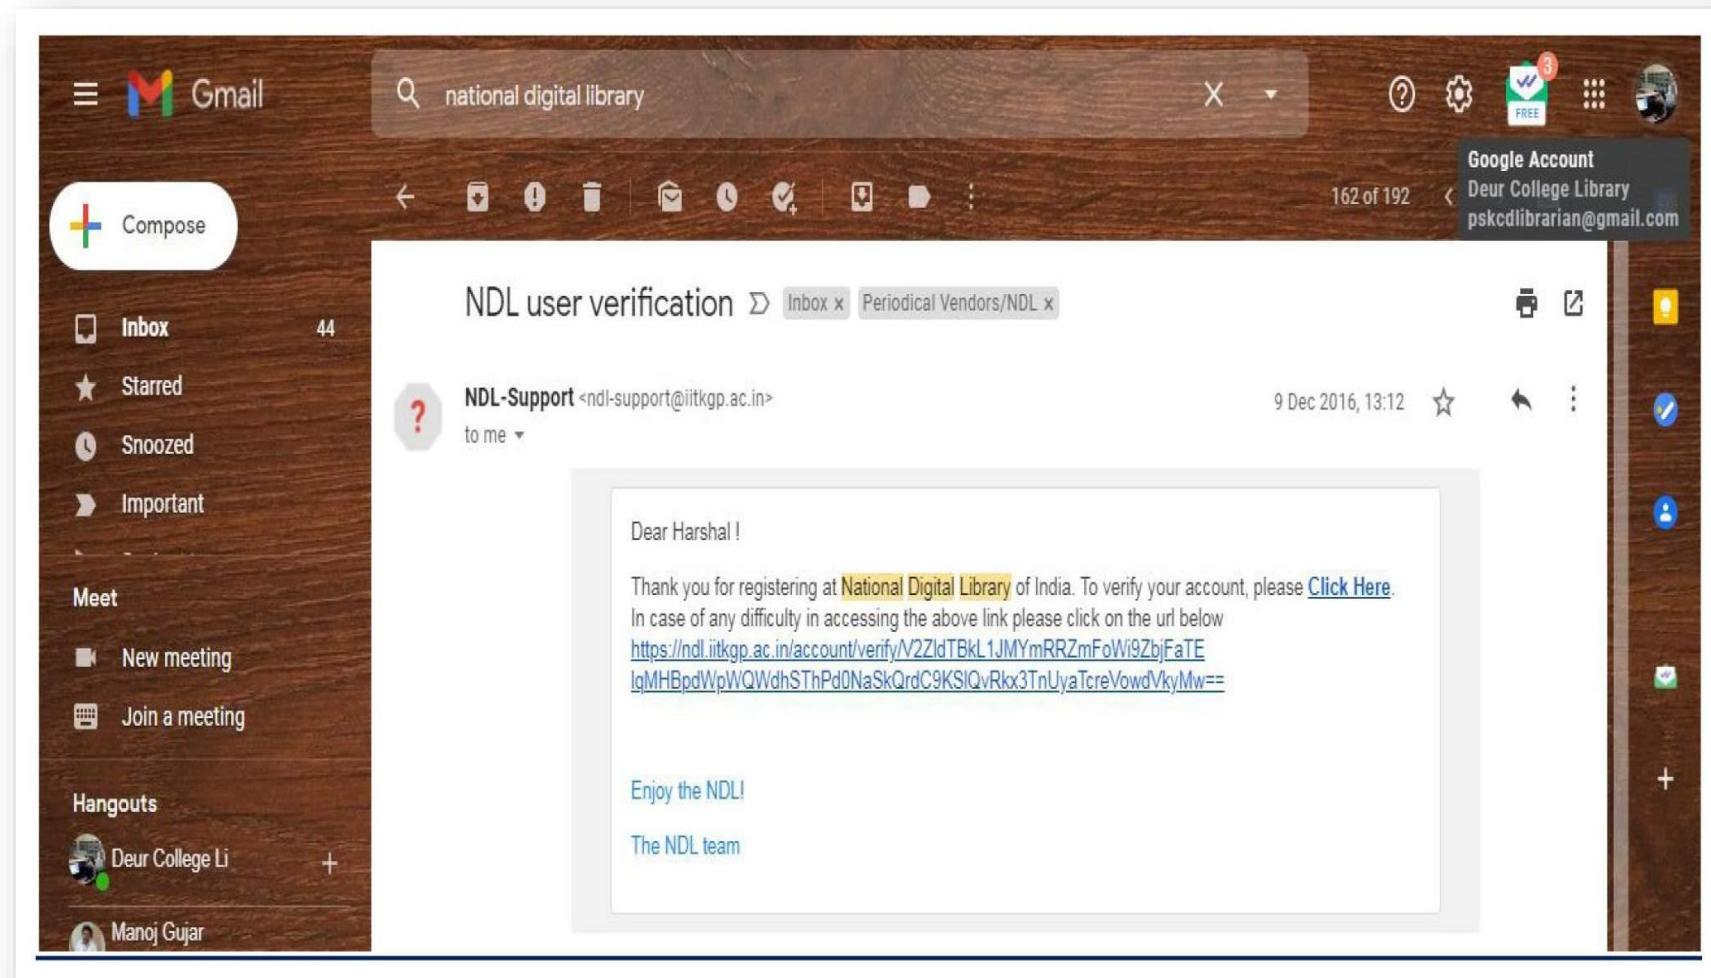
Gmail

national digital library

3

FREE

Google Account
Deur College Library
pskcdlibrarian@gmail.com

Compose

162 of 192

Inbox 44
Starred
Snoozed
Important

Meet
New meeting
Join a meeting

Hangouts
Deur College Li
Manoj Gujar

NDL user verification Inbox x Periodical Vendors/NDL x

NDL-Support <ndl-support@iitkgp.ac.in>
to me
9 Dec 2016, 13:12

Dear Harshal !

Thank you for registering at National Digital Library of India. To verify your account, please Click Here.
In case of any difficulty in accessing the above link please click on the url below
https://ndl.iitkgp.ac.in/account/verify/V2ZldTBkL1JMYmRRZmFoWi9ZbjFaTE lqMHBpdWpWQWdhSThPd0NaSkQrdC9KSlQvRkx3TnUyaTcreVowdVkyMw==

Enjoy the NDL!

The NDL team